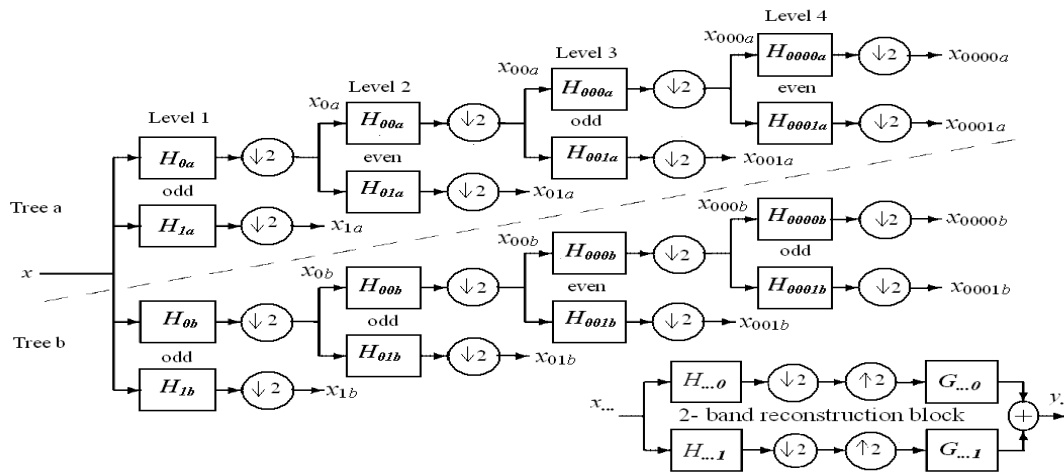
Level 1

Level 2

Level 3

Level 4

$x_{000a}$ $H_{0000a}$ $\downarrow 2$ $x_{0000a}$

even

$H_{0001a}$ $\downarrow 2$ $x_{0001a}$

$x_{00a}$ $H_{000a}$ $\downarrow 2$

odd

$H_{001a}$ $\downarrow 2$ $x_{001a}$

$x_{0a}$ $H_{00a}$ $\downarrow 2$

even

$H_{01a}$ $\downarrow 2$ $x_{01a}$

$H_{0a}$ $\downarrow 2$

odd

Tree a

$H_{1a}$ $\downarrow 2$ $x_{1a}$

$x$

$x_{000b}$ $H_{0000b}$ $\downarrow 2$ $x_{0000b}$

odd

$H_{0001b}$ $\downarrow 2$ $x_{0001b}$

$x_{00b}$ $H_{000b}$ $\downarrow 2$

even

$H_{001b}$ $\downarrow 2$ $x_{001b}$

$x_{0b}$ $H_{00b}$ $\downarrow 2$

odd

$H_{01b}$ $\downarrow 2$ $x_{01b}$

$H_{0b}$ $\downarrow 2$

Tree b

odd

$H_{1b}$ $\downarrow 2$ $x_{1b}$

$x_{...}$ $H_{...0}$ $\downarrow 2$ $\uparrow 2$ $G_{...0}$

2- band reconstruction block

$H_{...1}$ $\downarrow 2$ $\uparrow 2$ $G_{...1}$ $+$ $y_{...}$